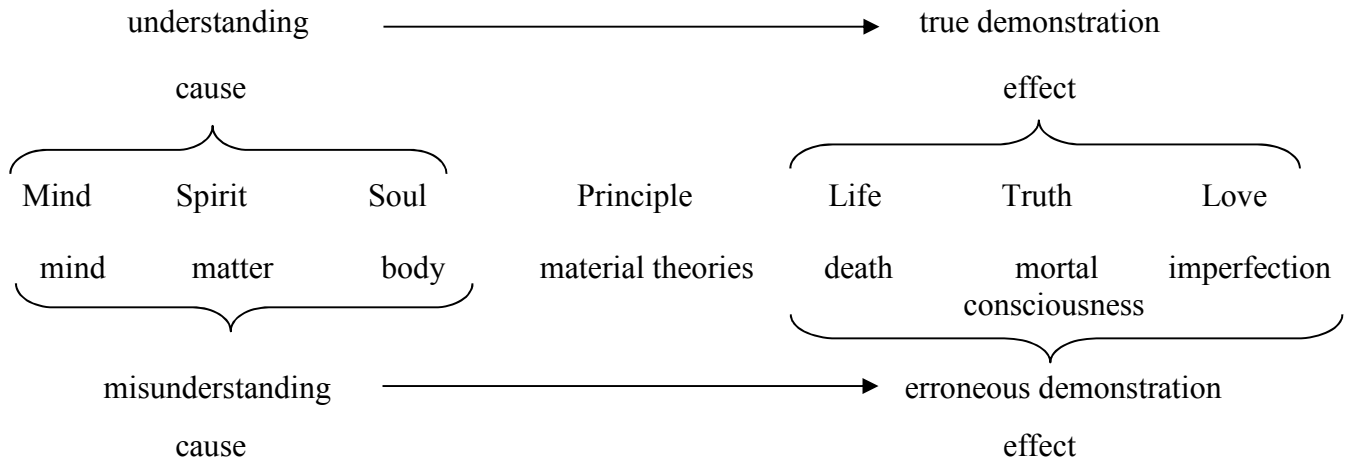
understanding → true demonstration

cause

effect

Mind Spirit Soul Principle Life Truth Love

mind matter body material theories death mortal consciousness imperfection

misunderstanding → erroneous demonstration

cause

effect